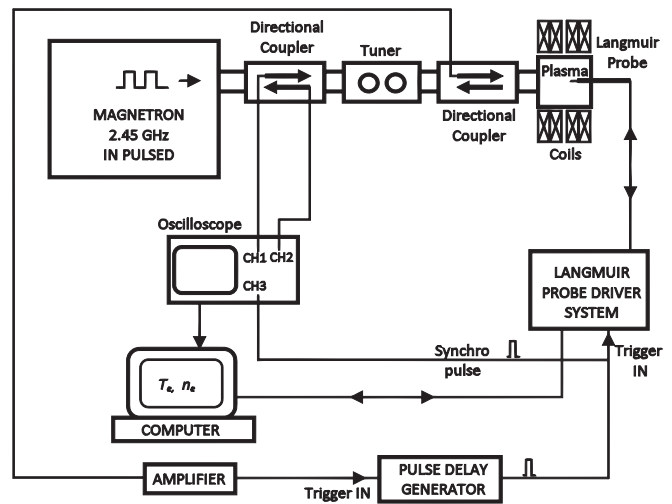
Directional Coupler

Tuner

Langmuir Probe

Plasma

MAGNETRON 2.45 GHz IN PULSED

Directional Coupler

Coils

Oscilloscope

CH1 CH2

CH3

LANGMUIR PROBE DRIVER SYSTEM

$T_e$, $n_e$

Synchro pulse

Trigger IN

COMPUTER

AMPLIFIER

PULSE DELAY GENERATOR

Trigger IN